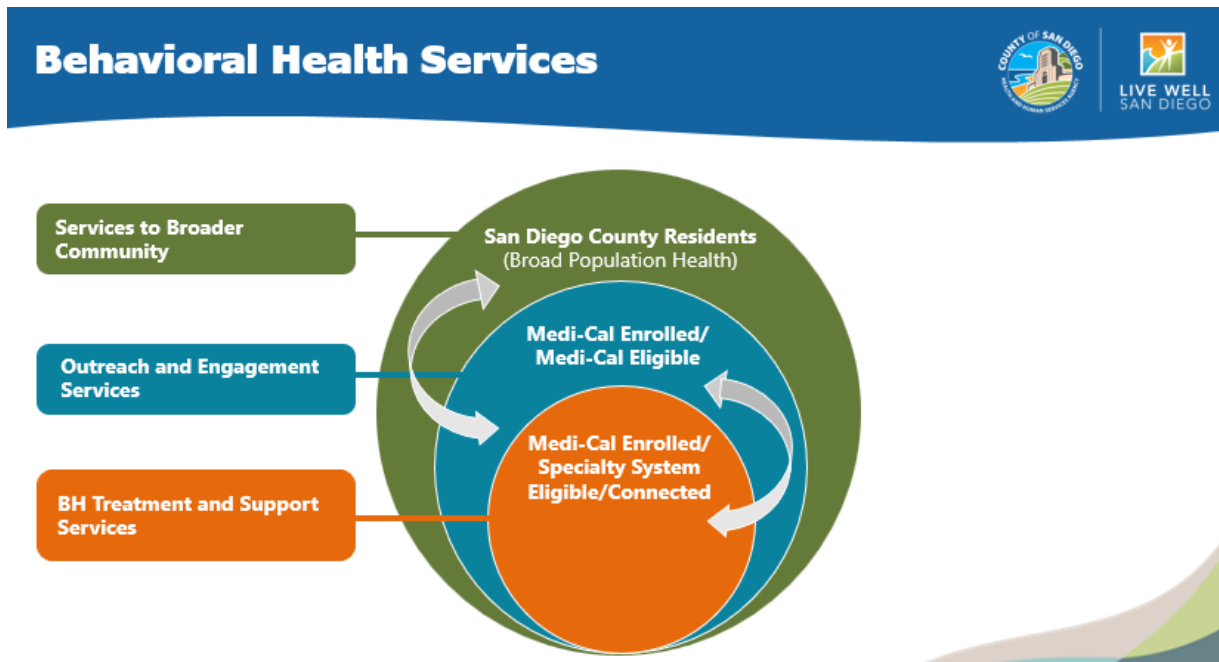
Behavioral Health Services

COUNTY OF SAN DIEGO
HEALTH AND HUMAN SERVICES AGENCY

LIVE WELL
SAN DIEGO

Services to Broader Community

Outreach and Engagement Services

BH Treatment and Support Services

San Diego County Residents
(Broad Population Health)

Medi-Cal Enrolled/
Medi-Cal Eligible

Medi-Cal Enrolled/
Specialty System
Eligible/Connected